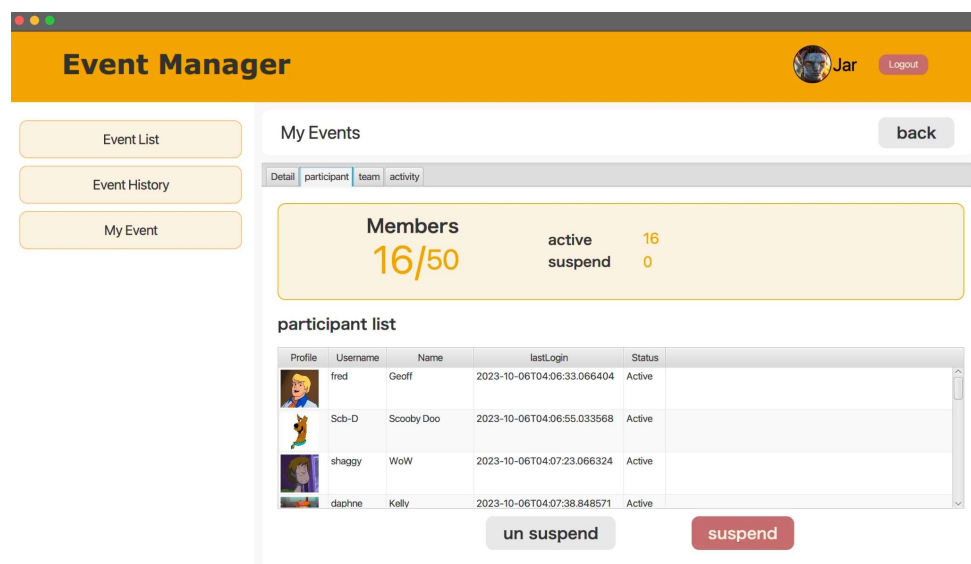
Event Manager

Jar

Logout

Event List

Event History

My Event

My Events

back

Detail participant team activity

Members
16/50

active 16
suspend 0

participant list

| Profile | Username | Name | lastLogin | Status |
|---|---|---|---|---|
| | fred | Geoff | 2023-10-06T04:06:33.066404 | Active |
| | Scb-D | Scooby Doo | 2023-10-06T04:06:55.033568 | Active |
| | shaggy | WoW | 2023-10-06T04:07:23.066324 | Active |
| | daphne | Kelly | 2023-10-06T04:07:38.848571 | Active |

un suspend

suspend